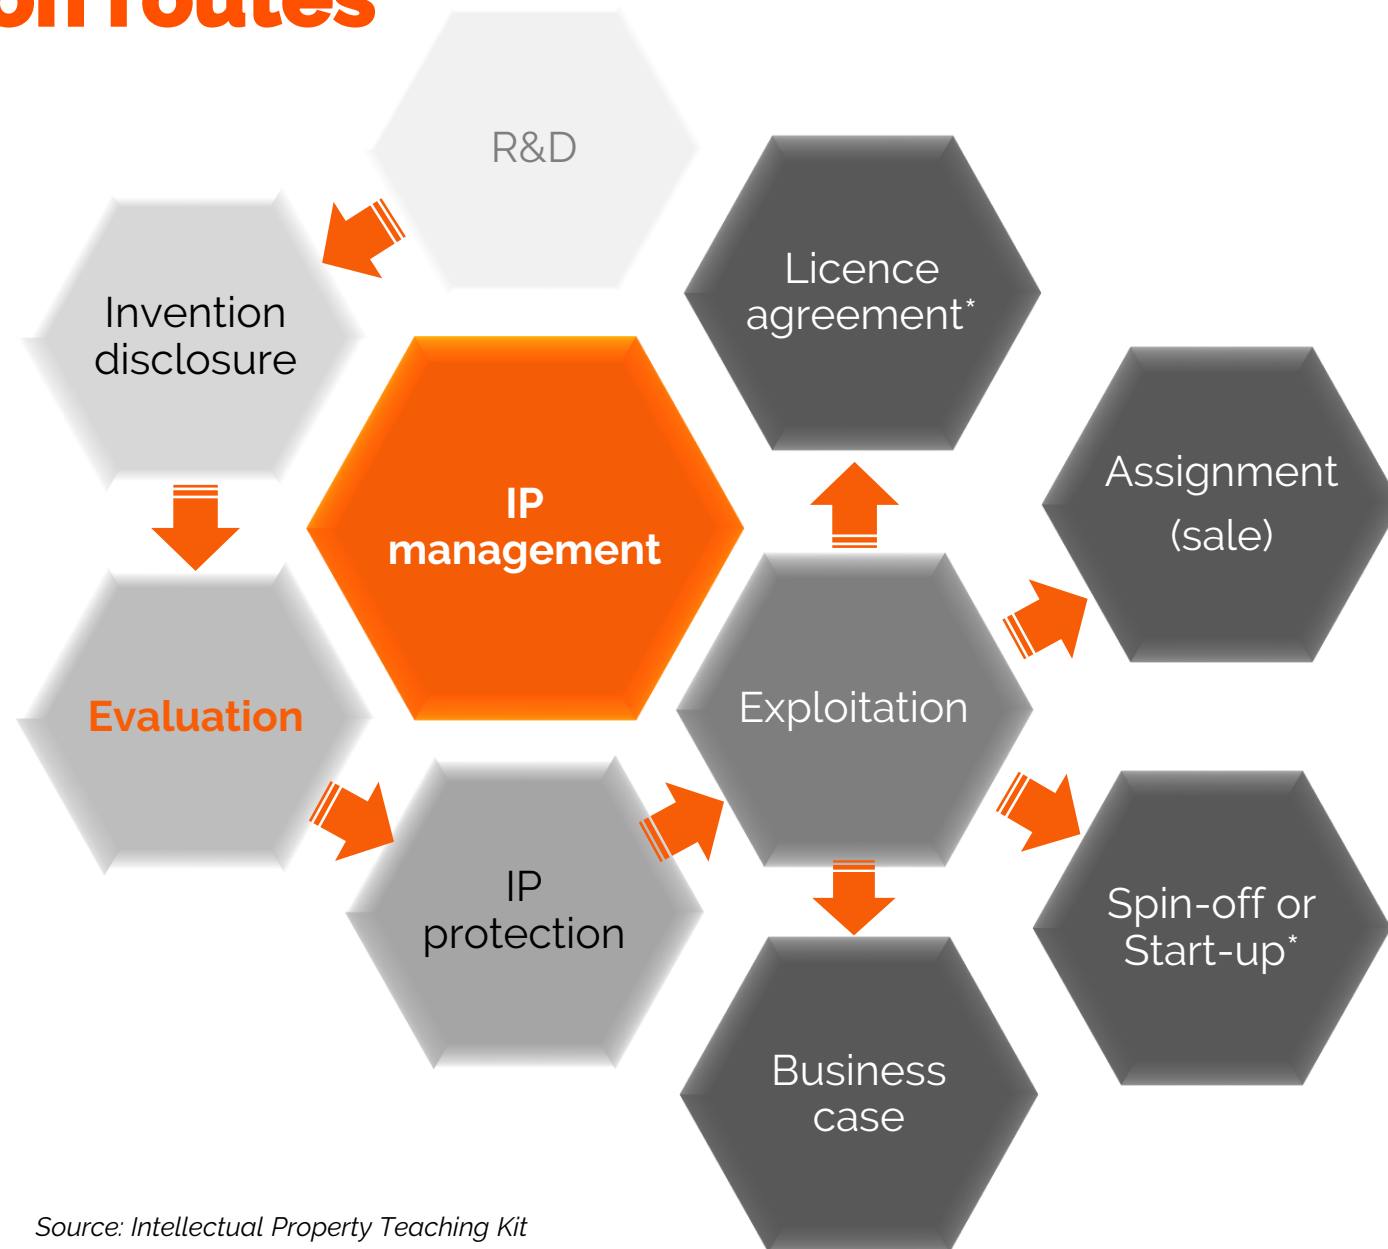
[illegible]n routes

R&D

Invention disclosure

IP management

Licence agreement*

Assignment (sale)

Evaluation

Exploitation

IP protection

Spin-off or Start-up*

Business case

Source: Intellectual Property Teaching Kit